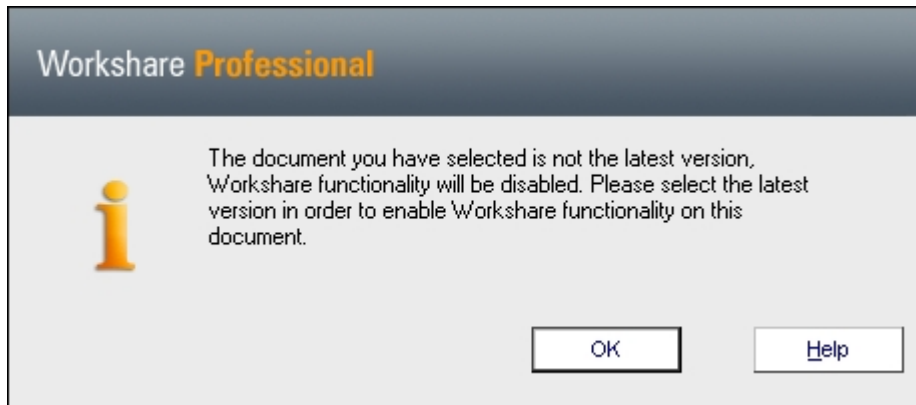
Workshare Professional

The document you have selected is not the latest version, Workshare functionality will be disabled. Please select the latest version in order to enable Workshare functionality on this document.

OK

Help